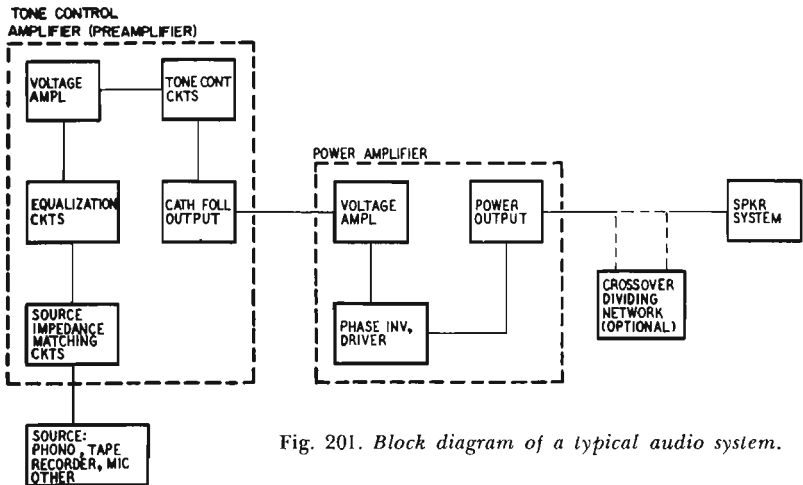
TONE CONTROL AMPLIFIER (PREAMPLIFIER)

VOLTAGE AMPL

TONE CONT CKTS

EQUALIZATION CKTS

CATH FOLL OUTPUT

SOURCE IMPEDANCE MATCHING CKTS

POWER AMPLIFIER

VOLTAGE AMPL

POWER OUTPUT

PHASE INV, DRIVER

SPKR SYSTEM

CROSSOVER DIVIDING NETWORK (OPTIONAL)

SOURCE: PHONO, TAPE RECORDER, MIC OTHER

Fig. 201. Block diagram of a typical audio system.